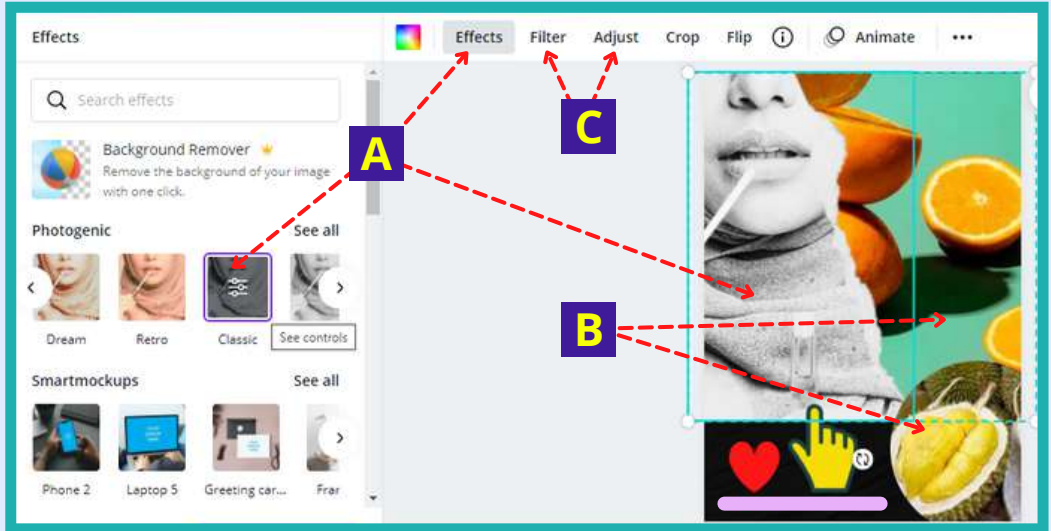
Effects

Search effects

Background Remover

Remove the background of your image with one click.

Photogenic

See all

Dream

Retro

Classic

See controls

Smartmockups

See all

Phone 2

Laptop 5

Greeting car...

Frar

Effects

Filter

Adjust

Crop

Flip

Animate

A

B

C